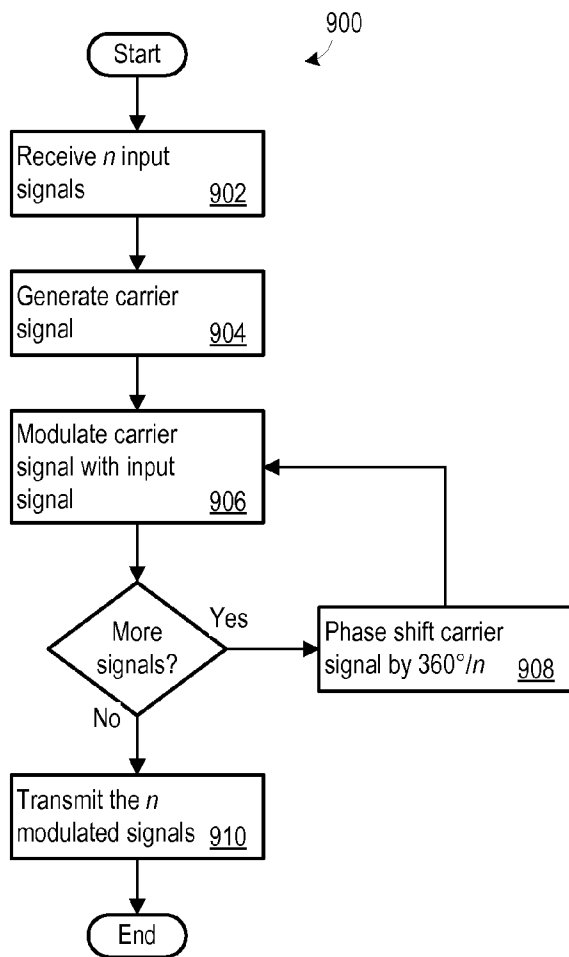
900

Start

Receive $n$ input signals 902

Generate carrier signal 904

Modulate carrier signal with input signal 906

More signals?

Yes

No

Phase shift carrier signal by $360°/n$ 908

Transmit the $n$ modulated signals 910

End